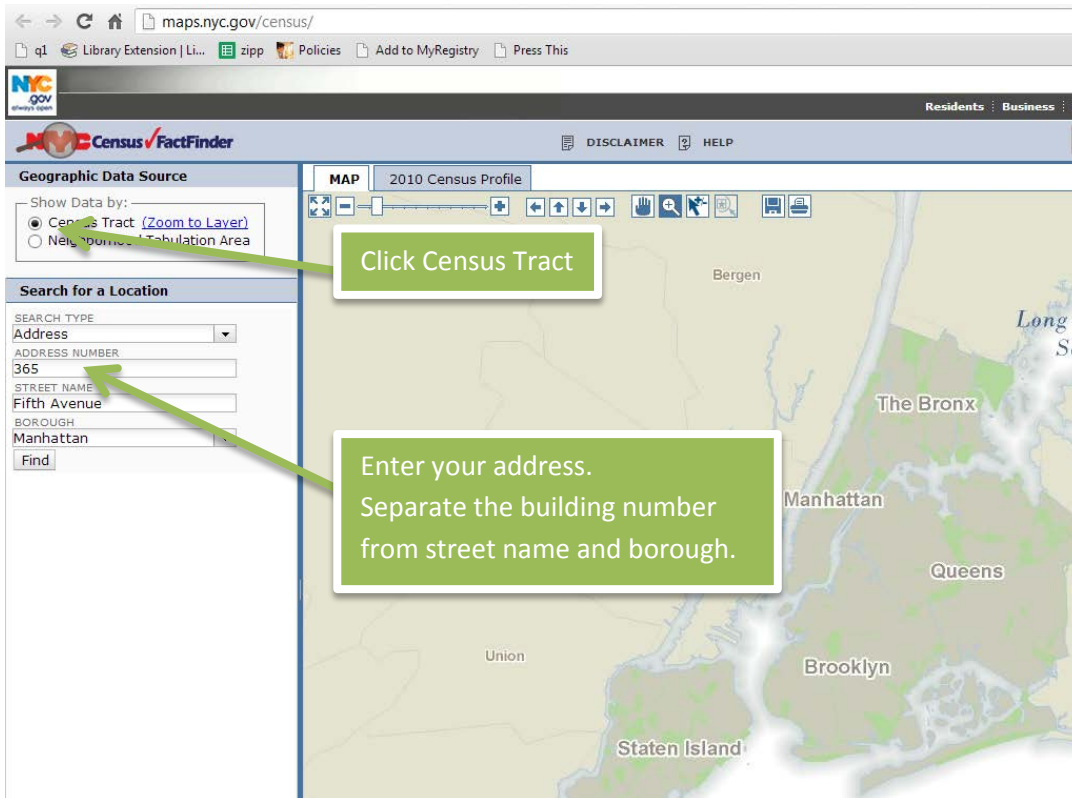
maps.nyc.gov/census/

q1 Library Extension | Li... zipp Policies Add to MyRegistry Press This

NYC .gov always open

Residents | Business

NYC Census FactFinder

DISCLAIMER HELP

Geographic Data Source

Show Data by:
Census Tract (Zoom to Layer)
Neighborhood Tabulation Area

Search for a Location

SEARCH TYPE
Address
ADDRESS NUMBER
365
STREET NAME
Fifth Avenue
BOROUGH
Manhattan
Find

MAP 2010 Census Profile

Click Census Tract

Enter your address.
Separate the building number from street name and borough.

Bergen

Long S

The Bronx

Manhattan

Queens

Union

Brooklyn

Staten Island